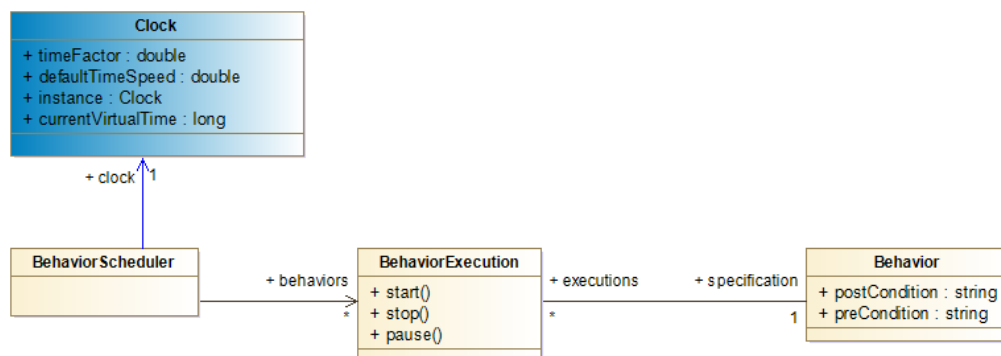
Clock
+ timeFactor : double
+ defaultTimeSpeed : double
+ instance : Clock
+ currentVirtualTime : long

+ clock
1

BehaviorScheduler

+ behaviors
*

BehaviorExecution
+ start()
+ stop()
+ pause()

+ executions
*

+ specification
1

Behavior
+ postCondition : string
+ preCondition : string